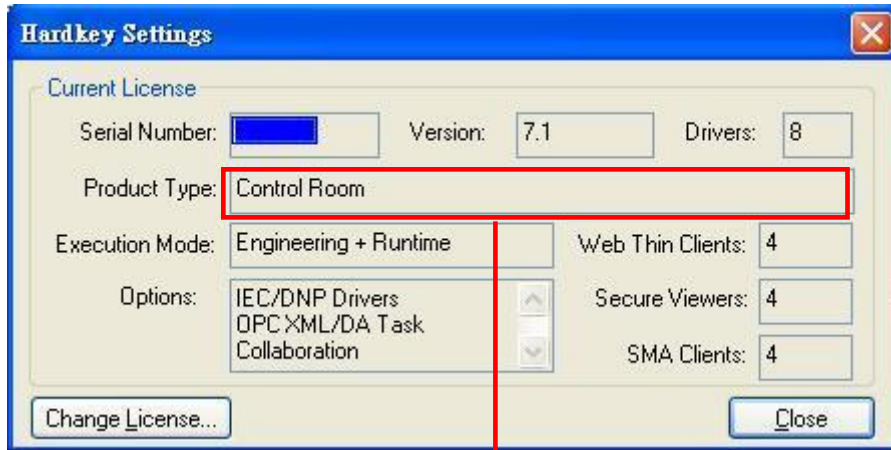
Hardkey Settings

Current License

Serial Number:

Version: 7.1

Drivers: 8

Product Type: Control Room

Execution Mode: Engineering + Runtime

Web Thin Clients: 4

Options: IEC/DNP Drivers
OPC XML/DA Task
Collaboration

Secure Viewers: 4

SMA Clients: 4

Change License...

Close